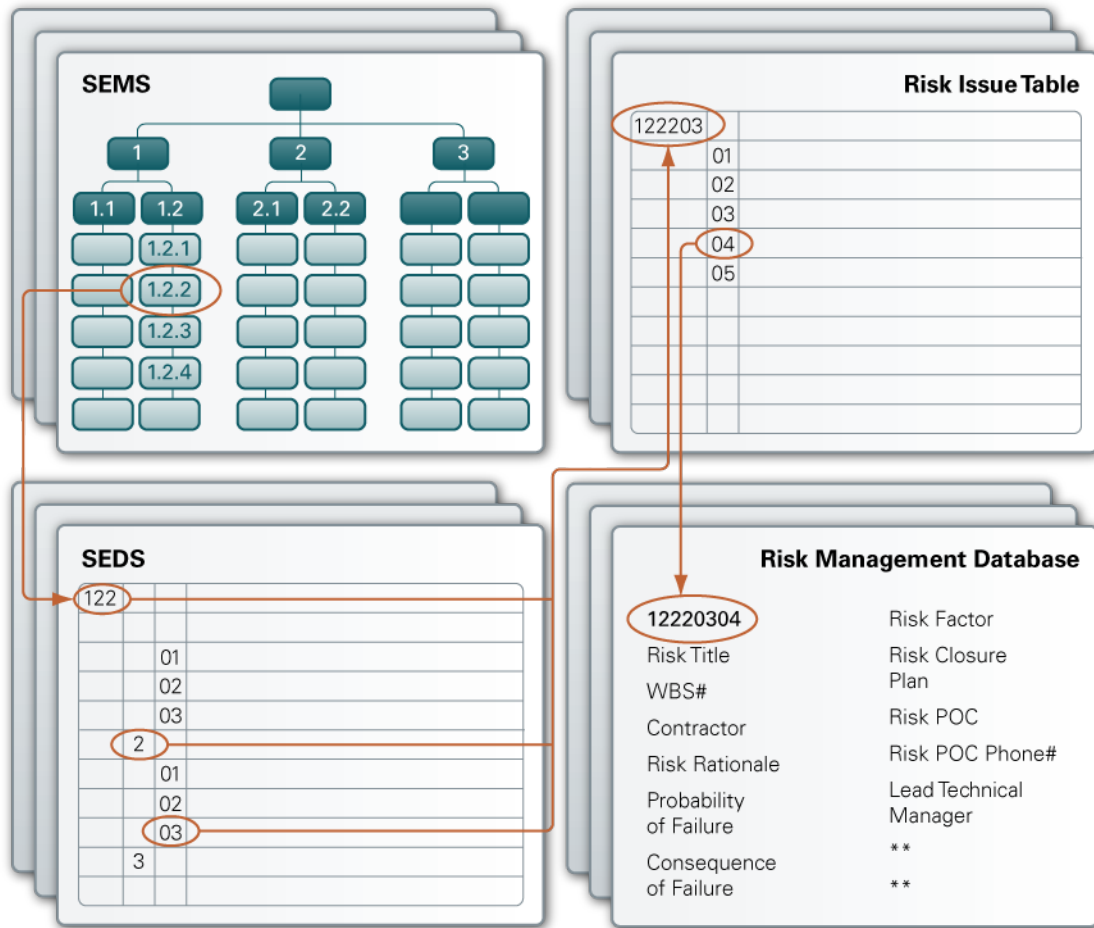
SEMS

1
2
3
1.1
1.2
2.1
2.2
1.2.1
1.2.2
1.2.3
1.2.4

Risk Issue Table

| 122203 | | |
|---|---|---|
| | 01 | |
| | 02 | |
| | 03 | |
| | 04 | |
| | 05 | |

SEDS

| 122 | | | |
|---|---|---|---|
| | | | |
| | | 01 | |
| | | 02 | |
| | | 03 | |
| | 2 | | |
| | | 01 | |
| | | 02 | |
| | | 03 | |
| | 3 | | |

Risk Management Database

12220304
Risk Title
WBS#
Contractor
Risk Rationale
Probability of Failure
Consequence of Failure

Risk Factor
Risk Closure Plan
Risk POC
Risk POC Phone#
Lead Technical Manager
**
**